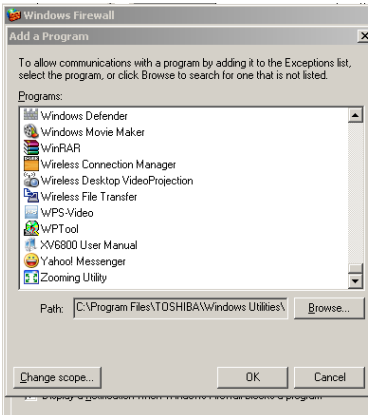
Windows Firewall

Add a Program

To allow communications with a program by adding it to the Exceptions list, select the program, or click Browse to search for one that is not listed.

Programs:

Windows Defender
Windows Movie Maker
WinRAR
Wireless Connection Manager
Wireless Desktop VideoProjection
Wireless File Transfer
WPS-Video
WPTool
XV6800 User Manual
Yahoo! Messenger
Zooming Utility

Path: C:\Program Files\TOSHIBA\Windows Utilities\

Browse...

Change scope...

OK

Cancel

Display a notification when Windows Firewall blocks a program